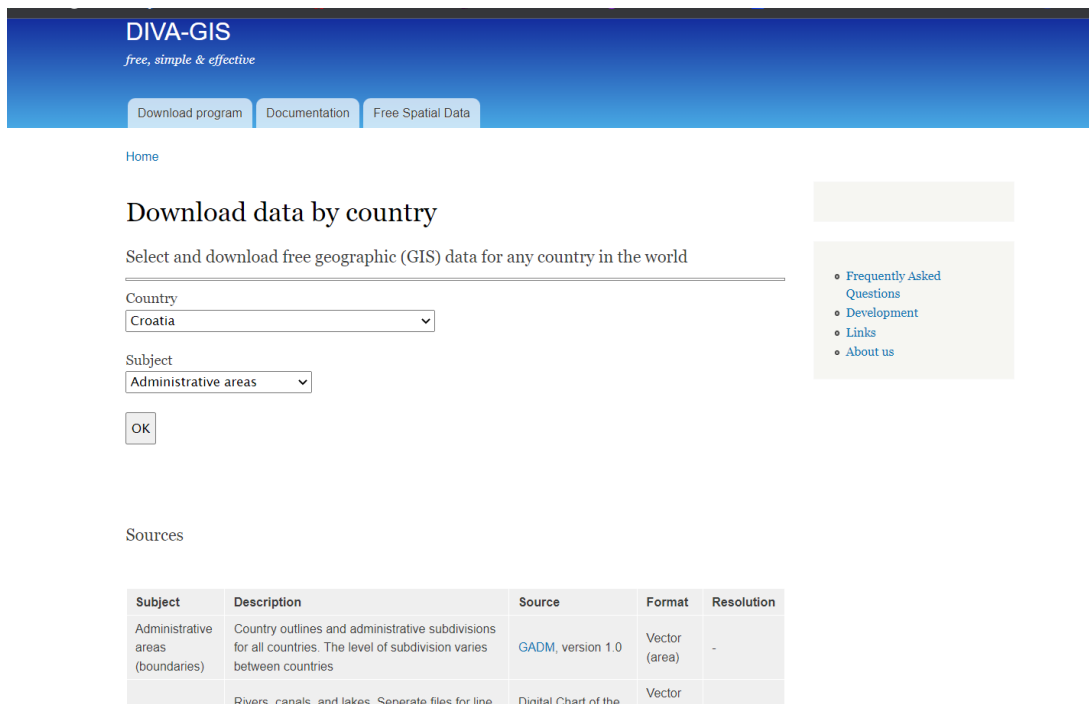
DIVA-GIS

free, simple & effective

Download program | Documentation | Free Spatial Data

Home

Download data by country

Select and download free geographic (GIS) data for any country in the world

Country
Croatia

Subject
Administrative areas

OK

Sources

| Subject | Description | Source | Format | Resolution |
|---|---|---|---|---|
| Administrative areas (boundaries) | Country outlines and administrative subdivisions for all countries. The level of subdivision varies between countries | GADM, version 1.0 | Vector (area) | - |
| | Rivers, canals, and lakes. Seperate files for line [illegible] | Digital Chart of the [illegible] | Vector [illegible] | |

- Frequently Asked Questions
- Development
- Links
- About us